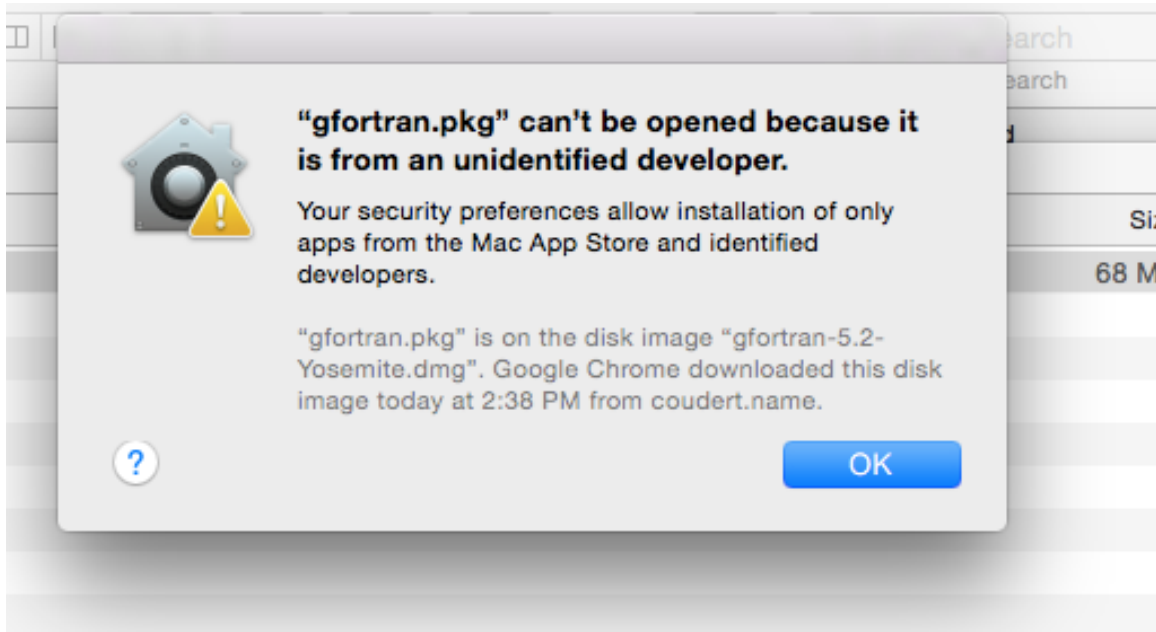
earch

earch

d

Si

68 M

“gfortran.pkg” can't be opened because it is from an unidentified developer.

Your security preferences allow installation of only apps from the Mac App Store and identified developers.

“gfortran.pkg” is on the disk image “gfortran-5.2-Yosemite.dmg”. Google Chrome downloaded this disk image today at 2:38 PM from coudert.name.

?

OK